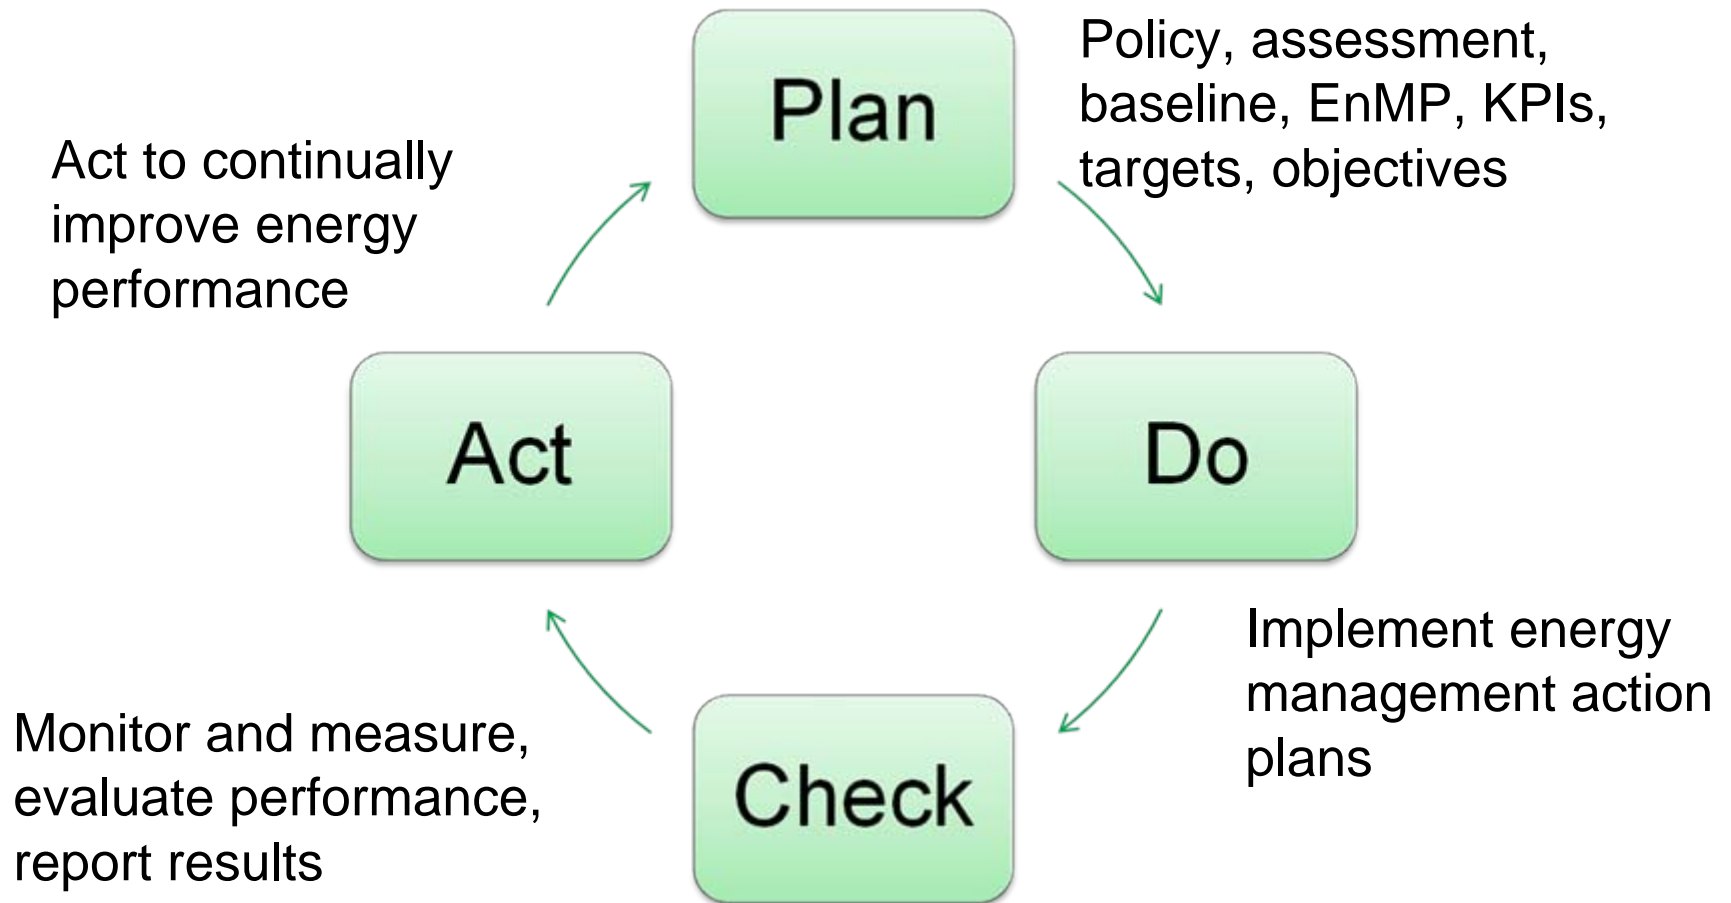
Plan

Policy, assessment, baseline, EnMP, KPIs, targets, objectives

Act to continually improve energy performance

Act

Do

Implement energy management action plans

Monitor and measure, evaluate performance, report results

Check